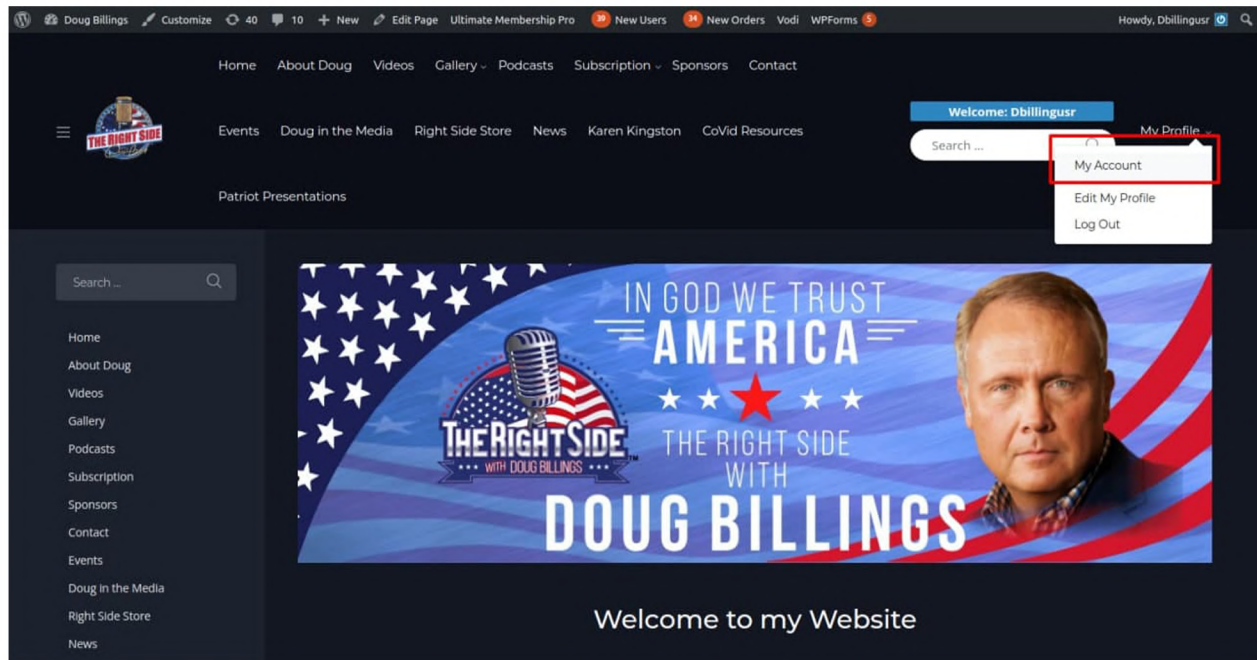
Doug Billings Customize 40 10 + New Edit Page Ultimate Membership Pro 39 New Users 34 New Orders Vodi WPForms 5 Howdy, Dbillingusr

Home About Doug Videos Gallery Podcasts Subscription Sponsors Contact

THE RIGHT SIDE

Events Doug in the Media Right Side Store News Karen Kingston CoVid Resources

Welcome: Dbillingusr

Search ...

My Profile

My Account

Edit My Profile

Log Out

Patriot Presentations

Search ...

Home
About Doug
Videos
Gallery
Podcasts
Subscription
Sponsors
Contact
Events
Doug in the Media
Right Side Store
News

IN GOD WE TRUST
AMERICA
THE RIGHT SIDE WITH DOUG BILLINGS
THE RIGHT SIDE
WITH
DOUG BILLINGS

Welcome to my Website